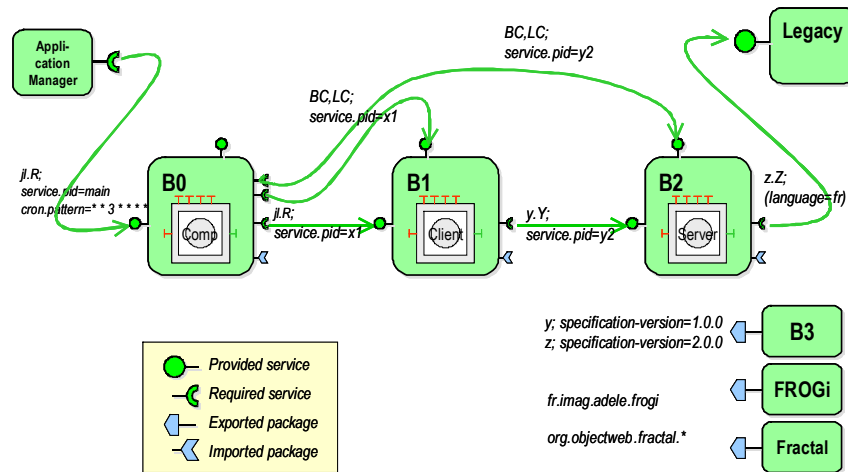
Application Manager

jl.R;
service.pid=main
cron.pattern=* * 3 * * * *

BC,LC;
service.pid=x1

BC,LC;
service.pid=y2

Legacy

B0

Comp

jl.R;
service.pid=x1

B1

Client

y.Y;
service.pid=y2

B2

Server

z.Z;
(language=fr)

y; specification-version=1.0.0
z; specification-version=2.0.0

B3

fr.imag.adele.frogi

FROGi

org.objectweb.fractal.*

Fractal

Provided service
Required service
Exported package
Imported package